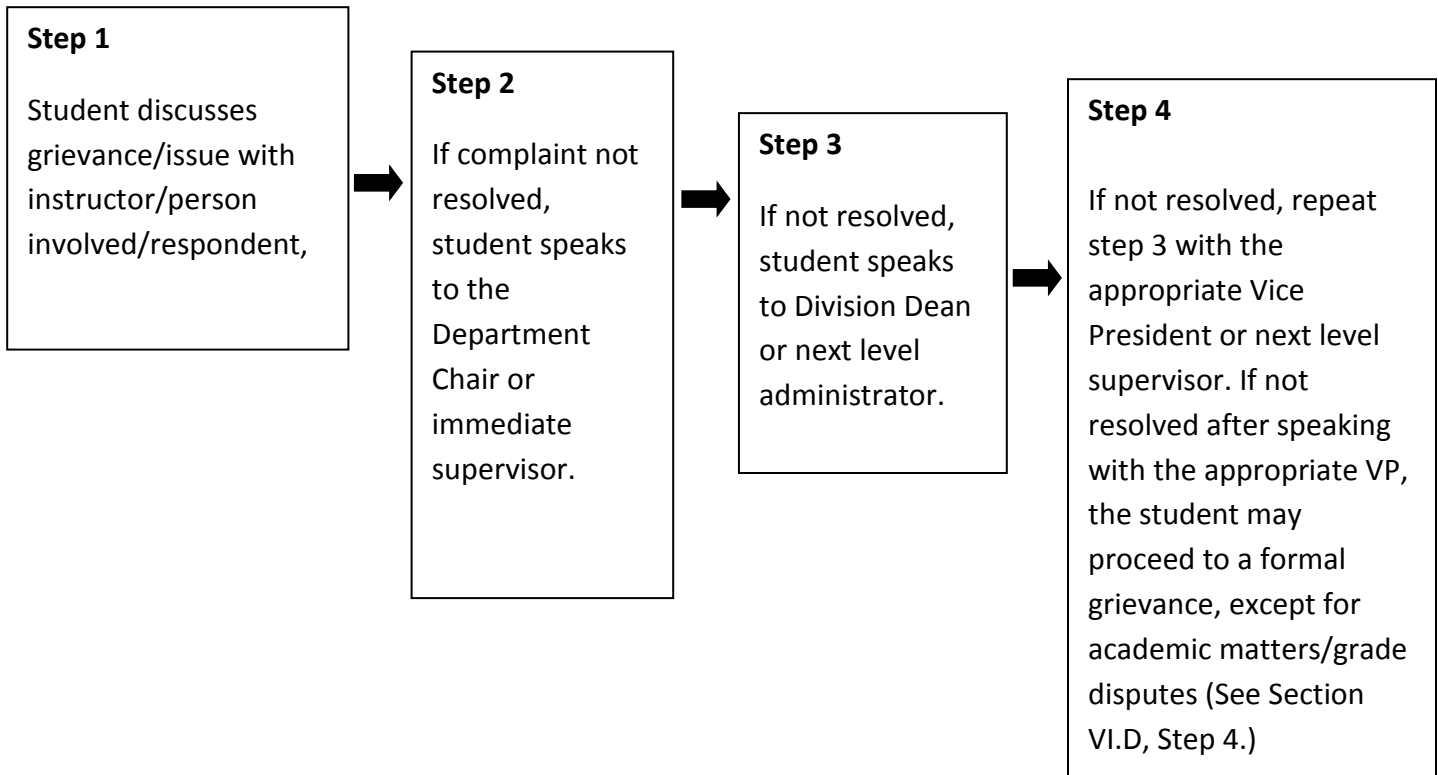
**Step 1**

Student discusses grievance/issue with instructor/person involved/respondent,

**Step 2**

If complaint not resolved, student speaks to the Department Chair or immediate supervisor.

**Step 3**

If not resolved, student speaks to Division Dean or next level administrator.

**Step 4**

If not resolved, repeat step 3 with the appropriate Vice President or next level supervisor. If not resolved after speaking with the appropriate VP, the student may proceed to a formal grievance, except for academic matters/grade disputes (See Section VI.D, Step 4.)